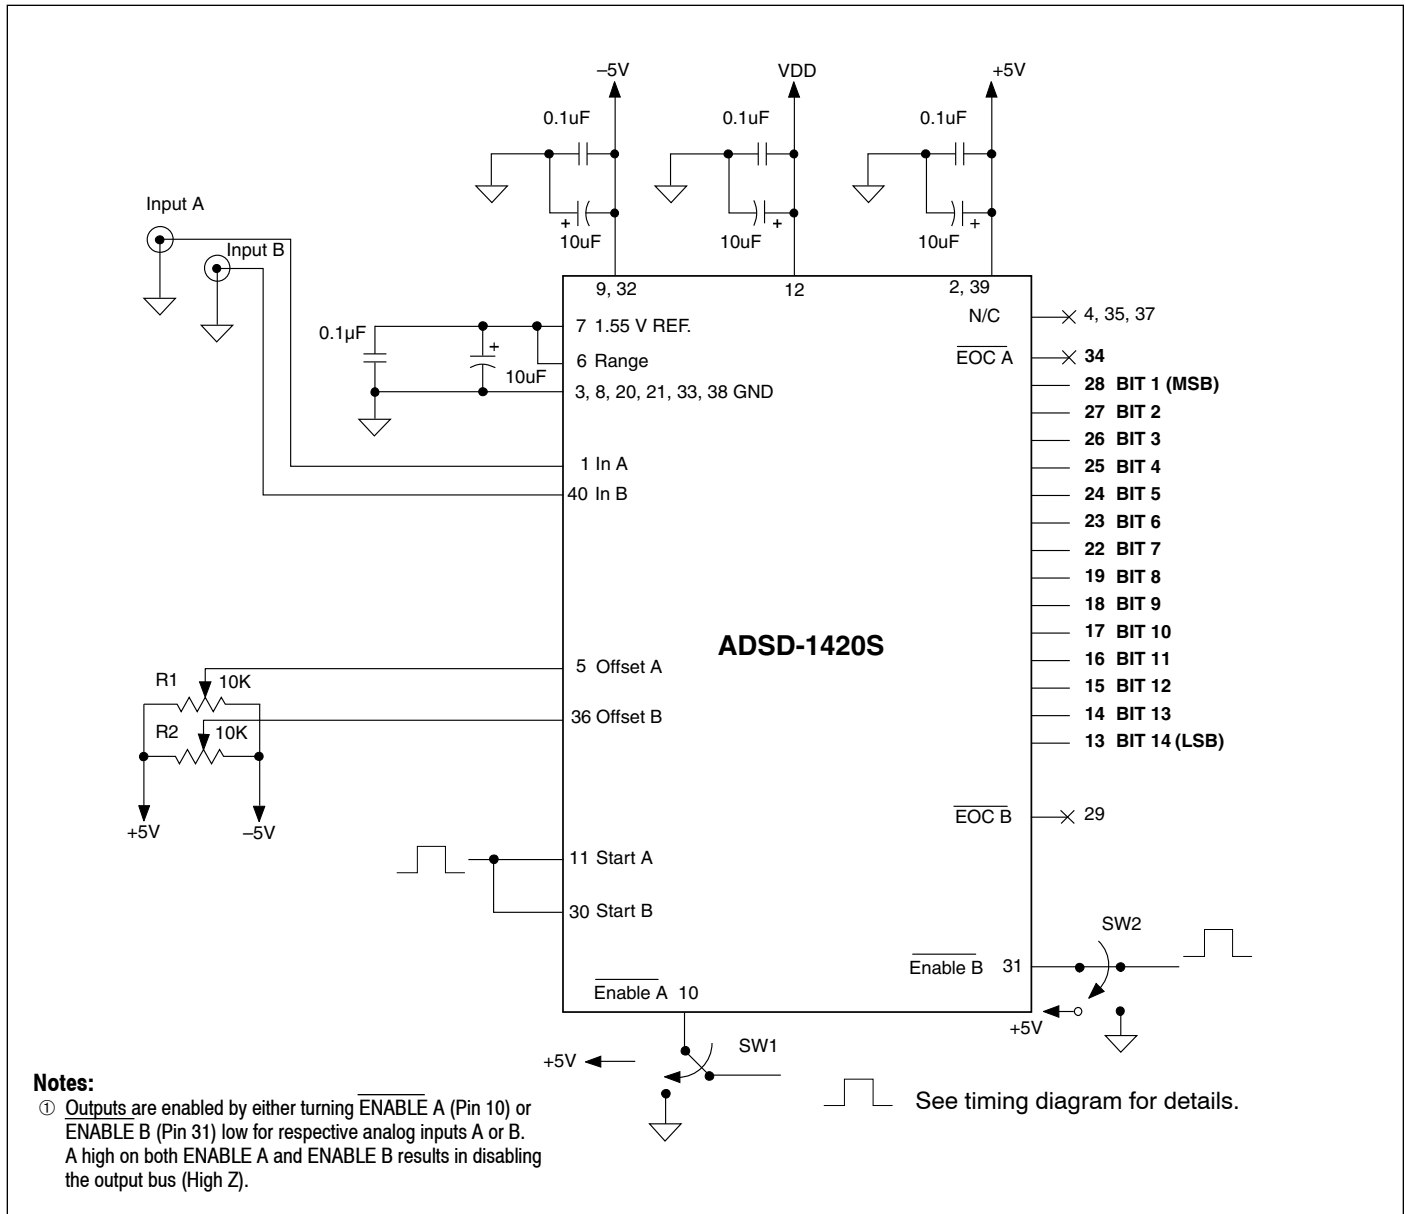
–5V
VDD
+5V
0.1uF
0.1uF
0.1uF
10uF
10uF
10uF
Input A
Input B
9, 32
12
2, 39
0.1µF
7 1.55 V REF.
6 Range
10uF
3, 8, 20, 21, 33, 38 GND
N/C
4, 35, 37
$\overline{\text{EOC A}}$
34
28 BIT 1 (MSB)
27 BIT 2
26 BIT 3
25 BIT 4
24 BIT 5
23 BIT 6
22 BIT 7
19 BIT 8
18 BIT 9
17 BIT 10
16 BIT 11
15 BIT 12
14 BIT 13
13 BIT 14 (LSB)
1 In A
40 In B
ADSD-1420S
5 Offset A
R1
10K
R2
10K
36 Offset B
+5V
–5V
$\overline{\text{EOC B}}$
29
11 Start A
30 Start B
SW2
$\overline{\text{Enable B}}$ 31
$\overline{\text{Enable A}}$ 10
+5V
+5V
SW1

Notes:
① Outputs are enabled by either turning $\overline{\text{ENABLE}}$ A (Pin 10) or $\overline{\text{ENABLE}}$ B (Pin 31) low for respective analog inputs A or B. A high on both ENABLE A and ENABLE B results in disabling the output bus (High Z).

See timing diagram for details.